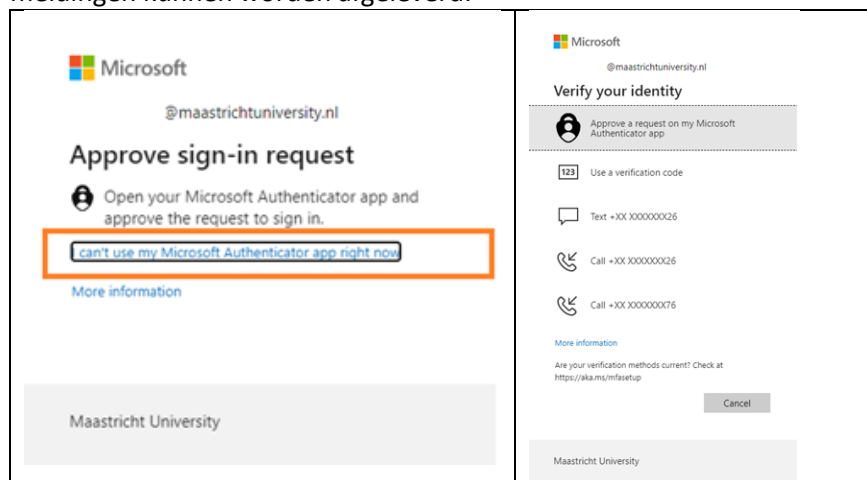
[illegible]

Microsoft

@maastrichtuniversity.nl

Approve sign-in request

Open your Microsoft Authenticator app and approve the request to sign in.

I can't use my Microsoft Authenticator app right now

More information

Maastricht University

Microsoft

@maastrichtuniversity.nl

Verify your identity

Approve a request on my Microsoft Authenticator app

123 Use a verification code

Text +XX XXXXXXX26

Call +XX XXXXXXX26

Call +XX XXXXXXX76

More information

Are your verification methods current? Check at https://aka.ms/mfasetup

Cancel

Maastricht University